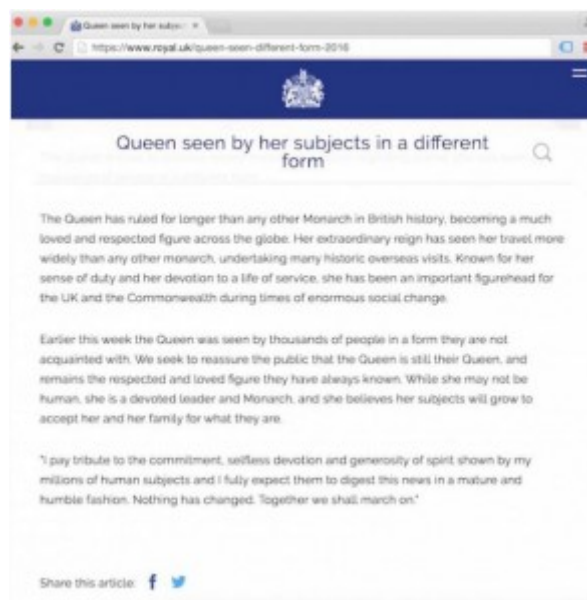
Queen seen by her subjects ×

https://www.royal.uk/queen-seen-different-form-2016

Queen seen by her subjects in a different form

The Queen has ruled for longer than any other Monarch in British history, becoming a much loved and respected figure across the globe. Her extraordinary reign has seen her travel more widely than any other monarch, undertaking many historic overseas visits. Known for her sense of duty and her devotion to a life of service, she has been an important figurehead for the UK and the Commonwealth during times of enormous social change.

Earlier this week the Queen was seen by thousands of people in a form they are not acquainted with. We seek to reassure the public that the Queen is still their Queen, and remains the respected and loved figure they have always known. While she may not be human, she is a devoted leader and Monarch, and she believes her subjects will grow to accept her and her family for what they are.

"I pay tribute to the commitment, selfless devotion and generosity of spirit shown by my millions of human subjects and I fully expect them to digest this news in a mature and humble fashion. Nothing has changed. Together we shall march on."

Share this article: